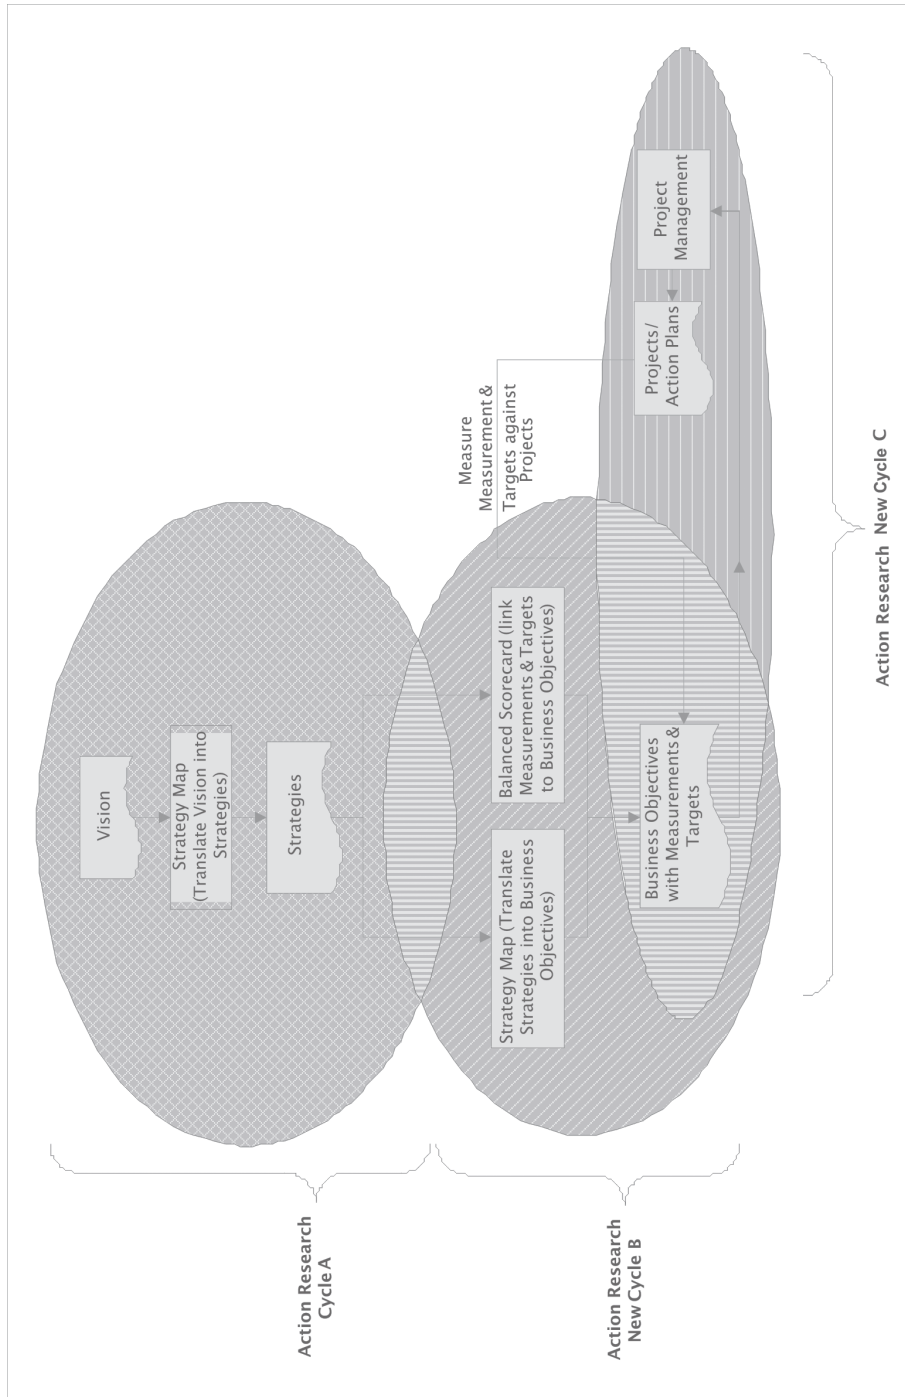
Vision

Strategy Map (Translate Vision into Strategies)

Strategies

Strategy Map (Translate Strategies into Business Objectives)

Balanced Scorecard (link Measurements & Targets to Business Objectives)

Business Objectives with Measurements & Targets

Measure Measurement & Targets against Projects

Projects/ Action Plans

Project Management

Action Research Cycle A

Action Research New Cycle B

Action Research New Cycle C